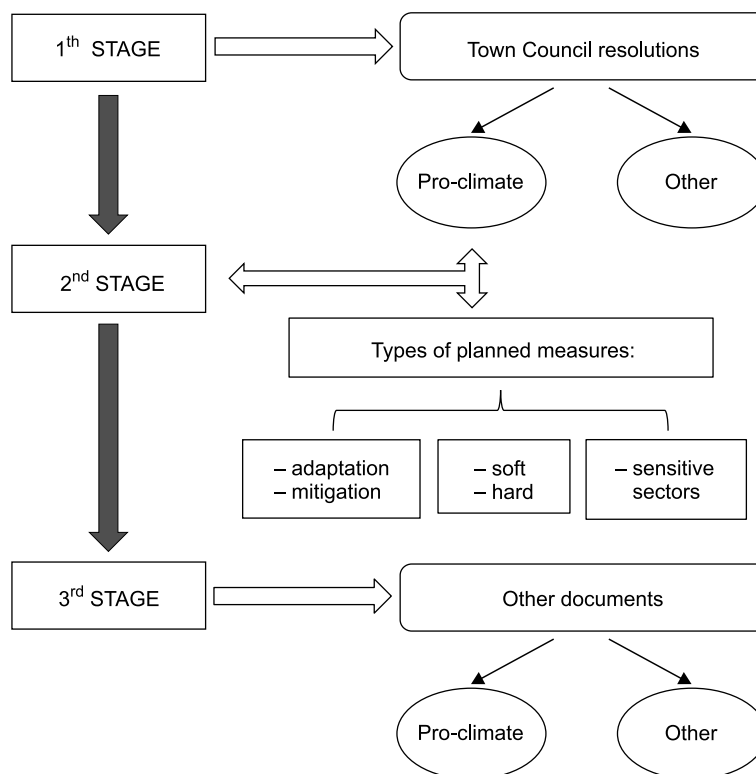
1$^{th}$ STAGE

Town Council resolutions

Pro-climate

Other

2$^{nd}$ STAGE

Types of planned measures:

– adaptation
– mitigation

– soft
– hard

– sensitive sectors

3$^{rd}$ STAGE

Other documents

Pro-climate

Other